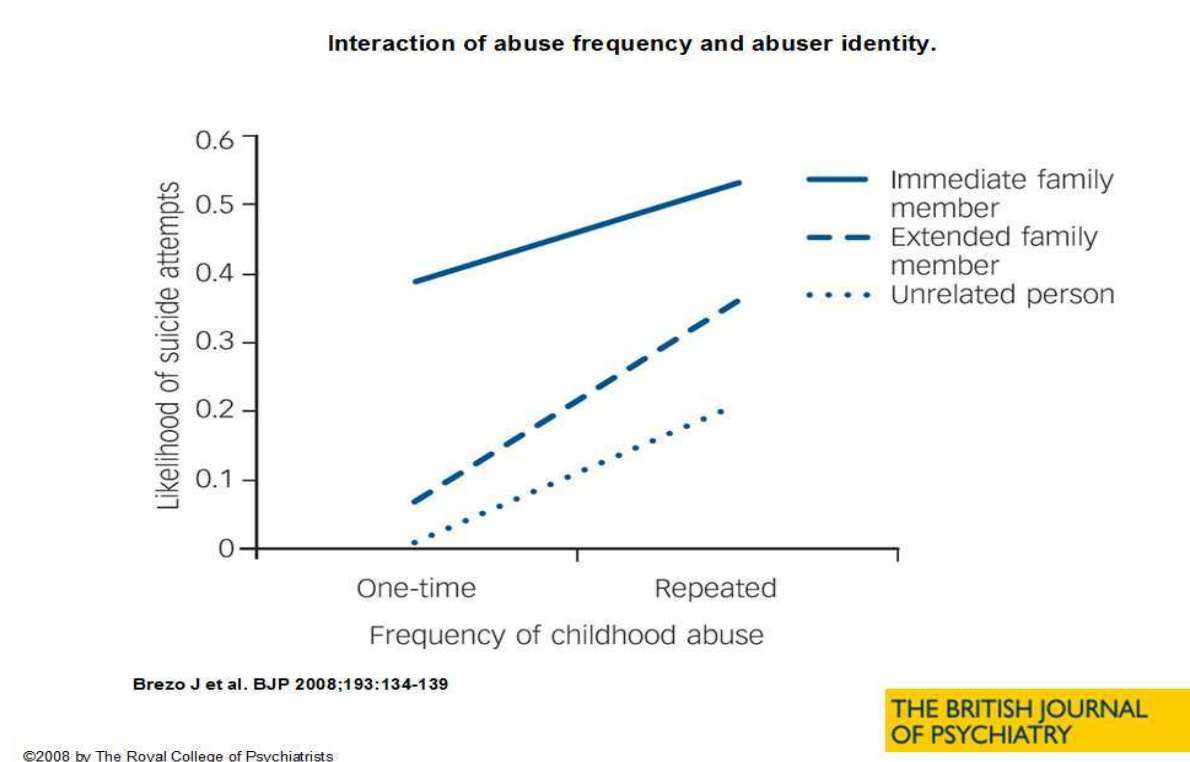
Interaction of abuse frequency and abuser identity.

Likelihood of suicide attempts

0.6
0.5
0.4
0.3
0.2
0.1
0

Immediate family member
Extended family member
Unrelated person

One-time
Repeated

Frequency of childhood abuse

Brezo J et al. BJP 2008;193:134-139

THE BRITISH JOURNAL OF PSYCHIATRY

©2008 by The Royal College of Psychiatrists